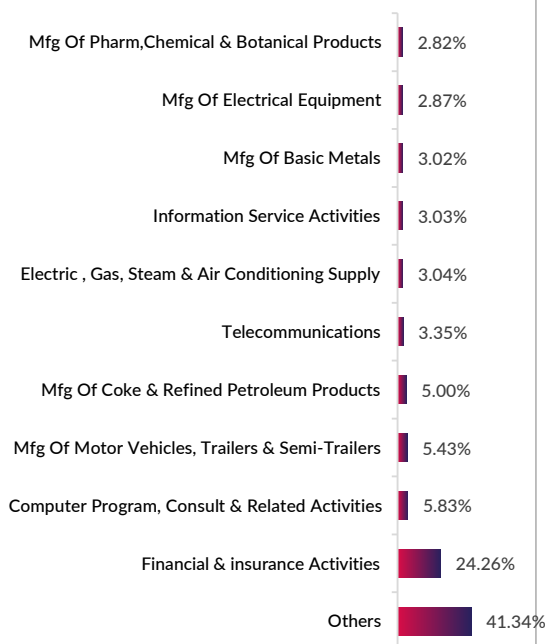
| Category | Value |
|---|---|
| Mfg Of Pharm,Chemical & Botanical Products | 2.82% |
| Mfg Of Electrical Equipment | 2.87% |
| Mfg Of Basic Metals | 3.02% |
| Information Service Activities | 3.03% |
| Electric , Gas, Steam & Air Conditioning Supply | 3.04% |
| Telecommunications | 3.35% |
| Mfg Of Coke & Refined Petroleum Products | 5.00% |
| Mfg Of Motor Vehicles, Trailers & Semi-Trailers | 5.43% |
| Computer Program, Consult & Related Activities | 5.83% |
| Financial & insurance Activities | 24.26% |
| Others | 41.34% |